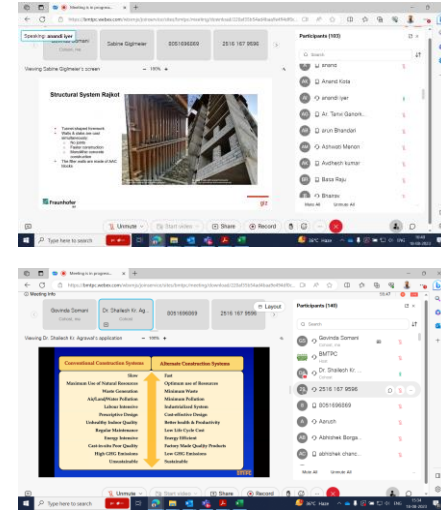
Meeting is in progress... ×  +

https://bmtpc.webex.com/...

Speaking: anandi Iyer

Sabine Gigimeier

80916860

2516 167 9596

Viewing Sabine Gigimeier's screen

Structural System Rajkot

Tunnel shaped formwork
Walls & slabs are cast simultaneously
No joints
Faster construction
Monolithic concrete construction
The filler walls are made of AAC blocks

Fraunhofer

Participants (103)

Search

Anand

Anand Kota

anandi iyer

Ar. Tanvi Ganore

arun Bhandari

Ashwani Menon

Avdhesh kumar

Basa Raju

Bhanav

Mute All   Unmute All

Unmute   Start video   Share   Record

Type here to search

Meeting is in progress... ×  +

https://bmtpc.webex.com/...

Meeting Info

Govinda Somani

Dr. Shailesh Kr. Ag...

80916860

2516 167 9596

Layout

Viewing Dr. Shailesh Kr. Agrawal's application

| Conventional Construction Systems | Alternate Construction Systems |
|---|---|
| Slow | Fast |
| Maximum Use of Natural Resources | Optimum use of Resources |
| Waste Generation | Minimum Waste |
| Air/Land/Water Pollution | Minimum Pollution |
| Labour Intensive | Industrialized System |
| Prescriptive Design | Cost-effective Design |
| Unhealthy Indoor Quality | Better health & Productivity |
| Regular Maintenance | Low Life Cycle Cost |
| Energy Intensive | Energy Efficient |
| Cast-in-situ Poor Quality | Factory Made Quality Products |
| High GHG Emissions | Low GHG Emissions |
| Unsustainable | Sustainable |

Participants (146)

Search

Govinda Somani

BMTPC

Dr. Shailesh Kr. ...

2516 167 9596

80916860

Aaruch

Abhishek Borga

abhishek chanc...

Mute All   Unmute All

Unmute   Start video   Share   Record

Type here to search